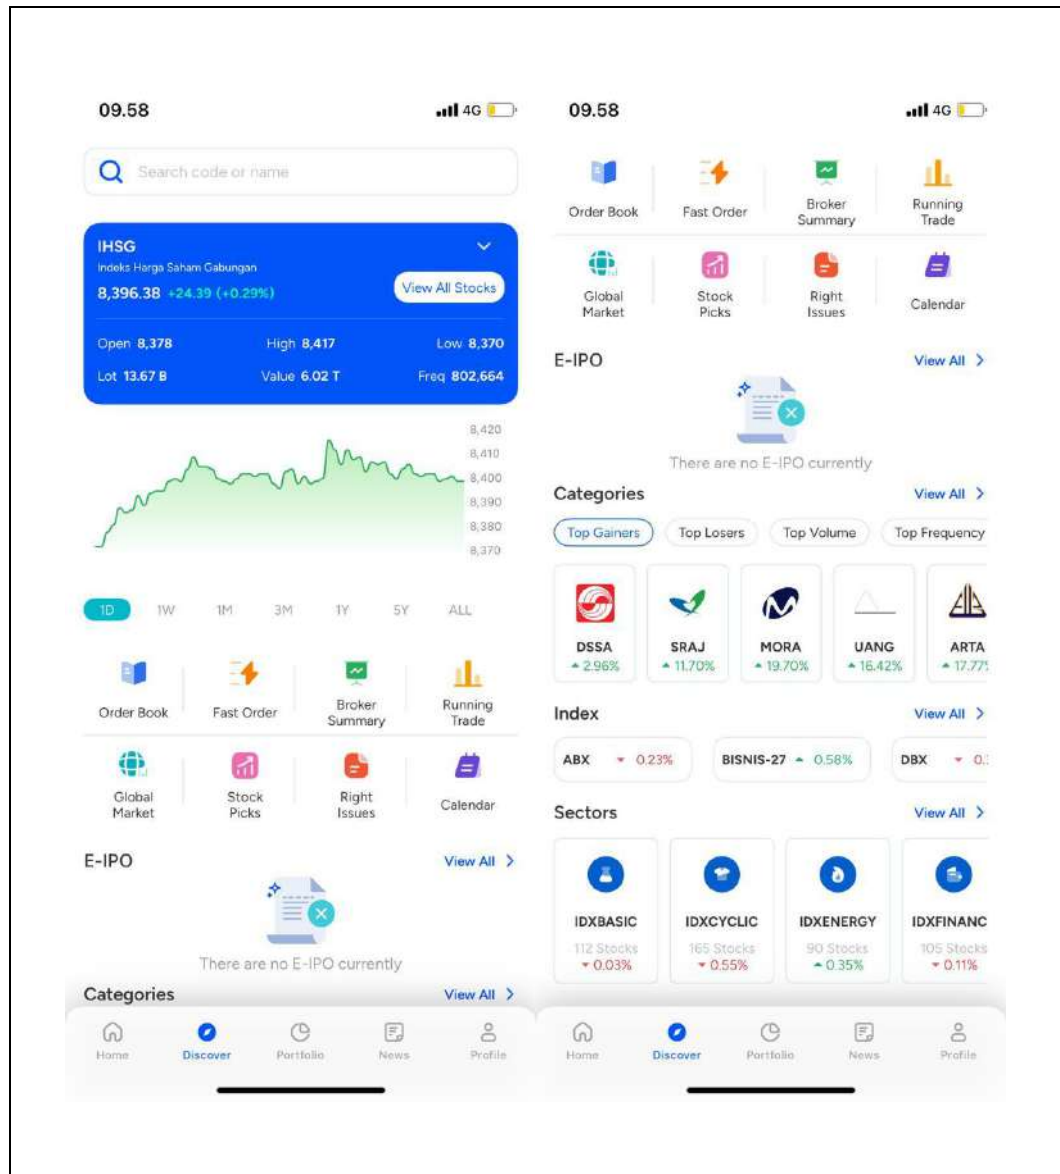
09.58

4G

Search code or name

IHSG

Indeks Harga Saham Gabungan

8,396.38 +24.39 (+0.29%)

View All Stocks

Open 8,378 High 8,417 Low 8,370

Lot 13.67 B Value 6.02 T Freq 802,664

8,420
8,410
8,400
8,390
8,380
8,370

1D 1W 1M 3M 1Y 5Y ALL

Order Book
Fast Order
Broker Summary
Running Trade
Global Market
Stock Picks
Right Issues
Calendar

E-IPO View All >

There are no E-IPO currently

Categories View All >

Home Discover Portfolio News Profile

09.58

4G

Order Book
Fast Order
Broker Summary
Running Trade
Global Market
Stock Picks
Right Issues
Calendar

E-IPO View All >

There are no E-IPO currently

Categories View All >

Top Gainers Top Losers Top Volume Top Frequency

DSSA ▲ 2.96%
SRAJ ▲ 11.70%
MORA ▲ 19.70%
UANG ▲ 16.42%
ARTA ▲ 17.7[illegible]

Index View All >

ABX ▼ 0.23%
BISNIS-27 ▲ 0.58%
DBX ▼ 0.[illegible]

Sectors View All >

IDXBASIC 112 Stocks ▼ 0.03%
IDXCYCLIC 165 Stocks ▼ 0.55%
IDXENERGY 90 Stocks ▲ 0.35%
IDXFINANC 105 Stocks ▼ 0.11%

Home Discover Portfolio News Profile